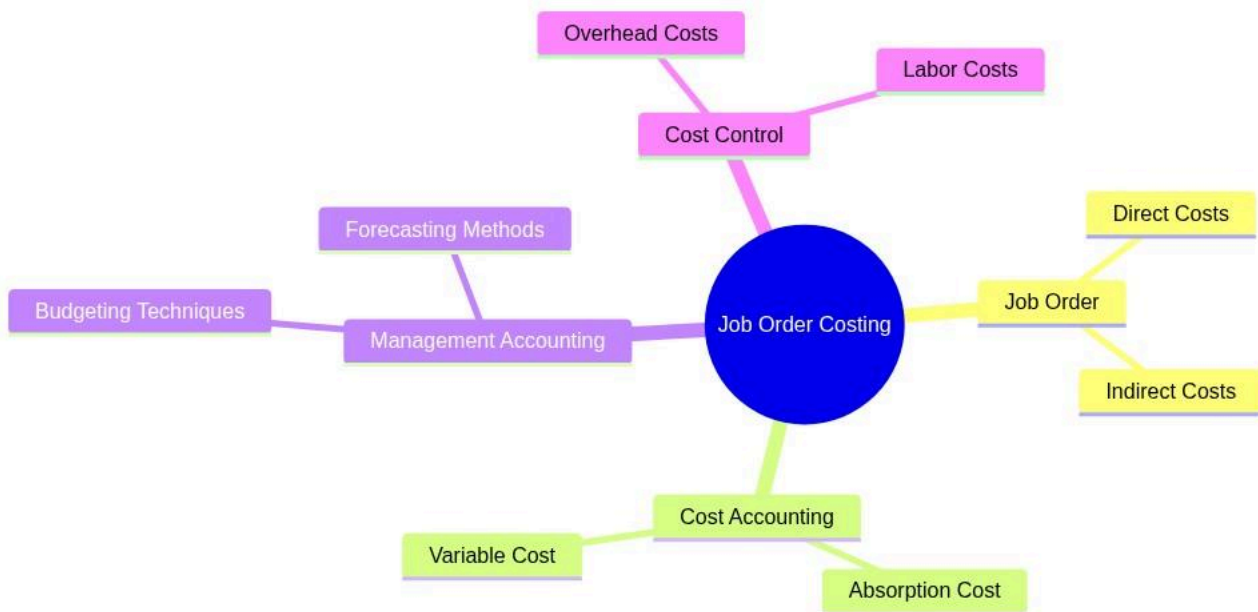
Job Order Costing

Cost Control

Overhead Costs

Labor Costs

Job Order

Direct Costs

Indirect Costs

Cost Accounting

Variable Cost

Absorption Cost

Management Accounting

Forecasting Methods

Budgeting Techniques